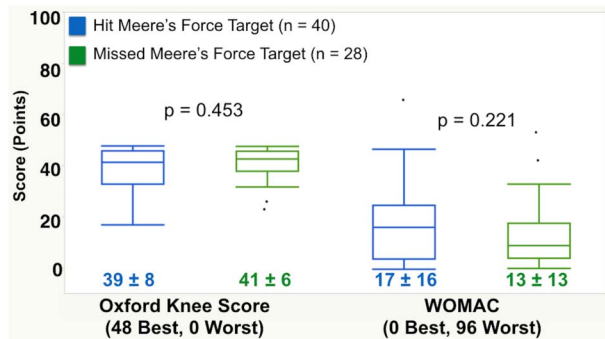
100

80

60

40

20

0

Score (Points)

Hit Meere's Force Target (n = 40)

Missed Meere's Force Target (n = 28)

p = 0.453

p = 0.221

39 ± 8

41 ± 6

17 ± 16

13 ± 13

Oxford Knee Score
(48 Best, 0 Worst)

WOMAC
(0 Best, 96 Worst)